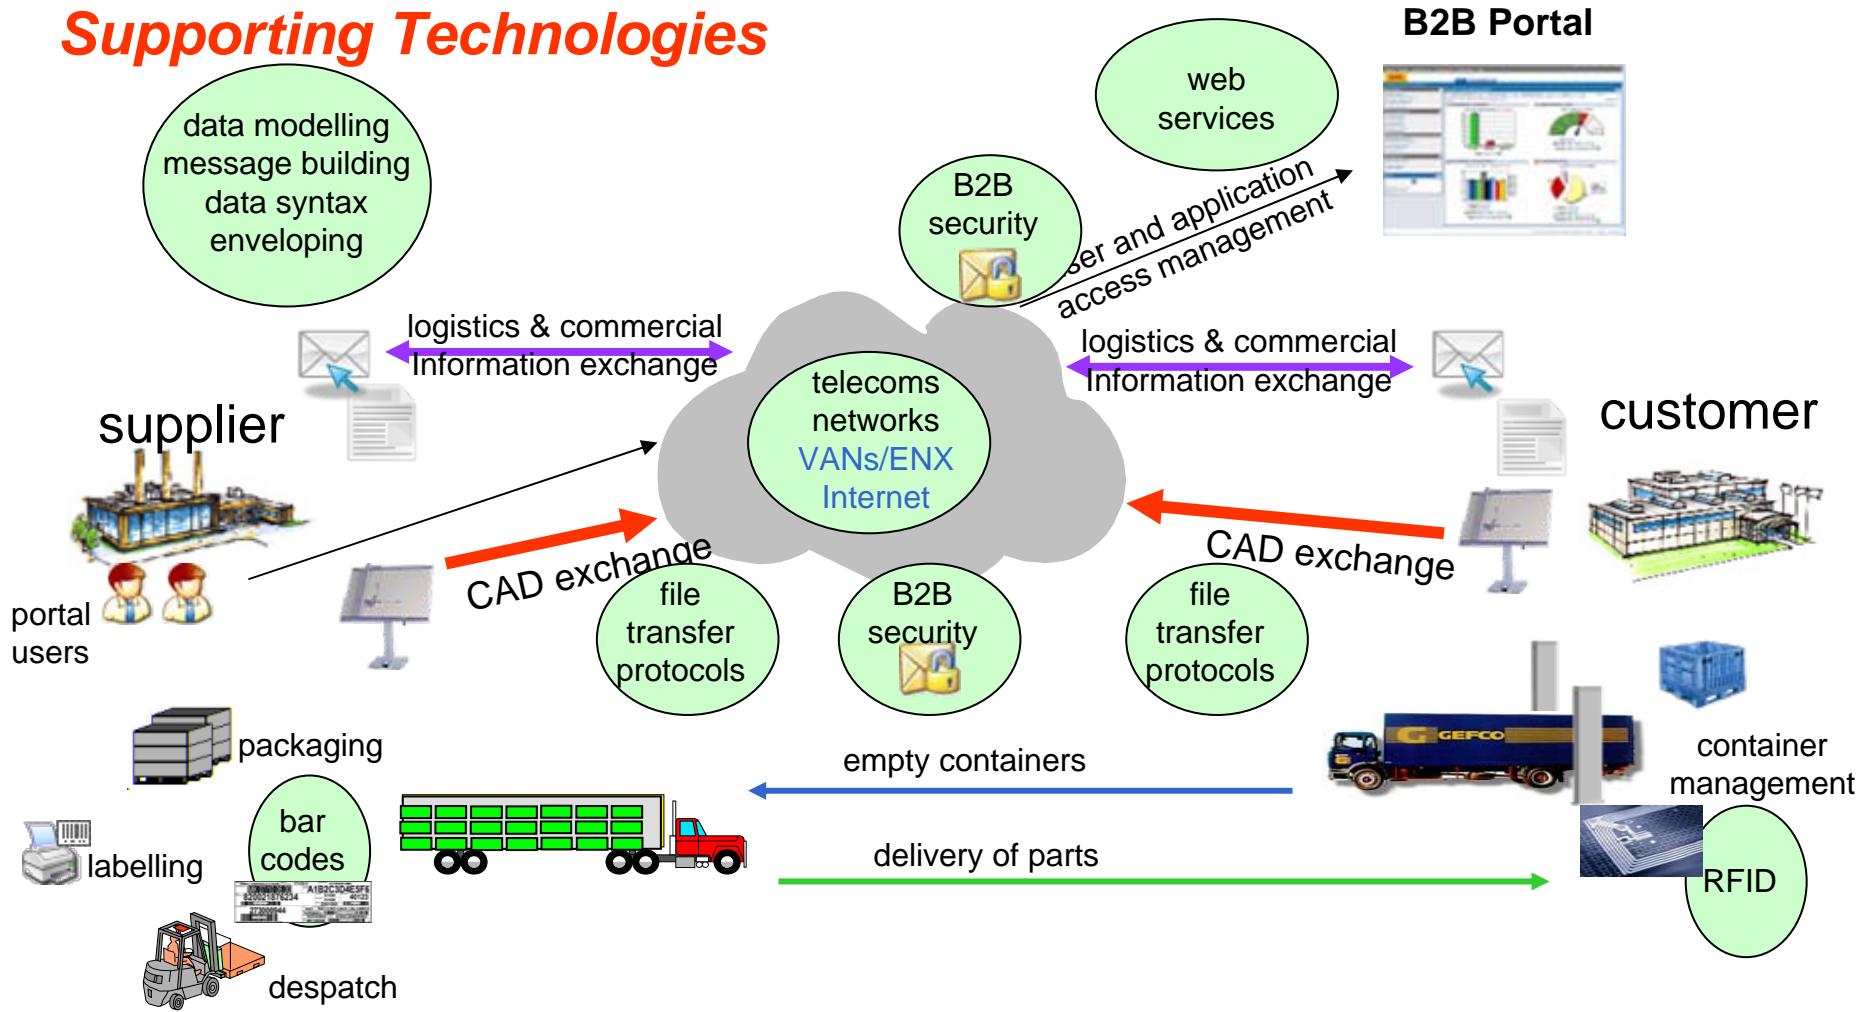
Supporting Technologies

B2B Portal

web services

data modelling
message building
data syntax
enveloping

B2B security

ser and application access management

logistics & commercial information exchange

logistics & commercial information exchange

supplier

customer

telecoms networks
VANs/ENX
Internet

CAD exchange

CAD exchange

portal users

file transfer protocols

B2B security

file transfer protocols

GEFCO

container management

packaging

empty containers

bar codes

labelling

delivery of parts

RFID

despatch